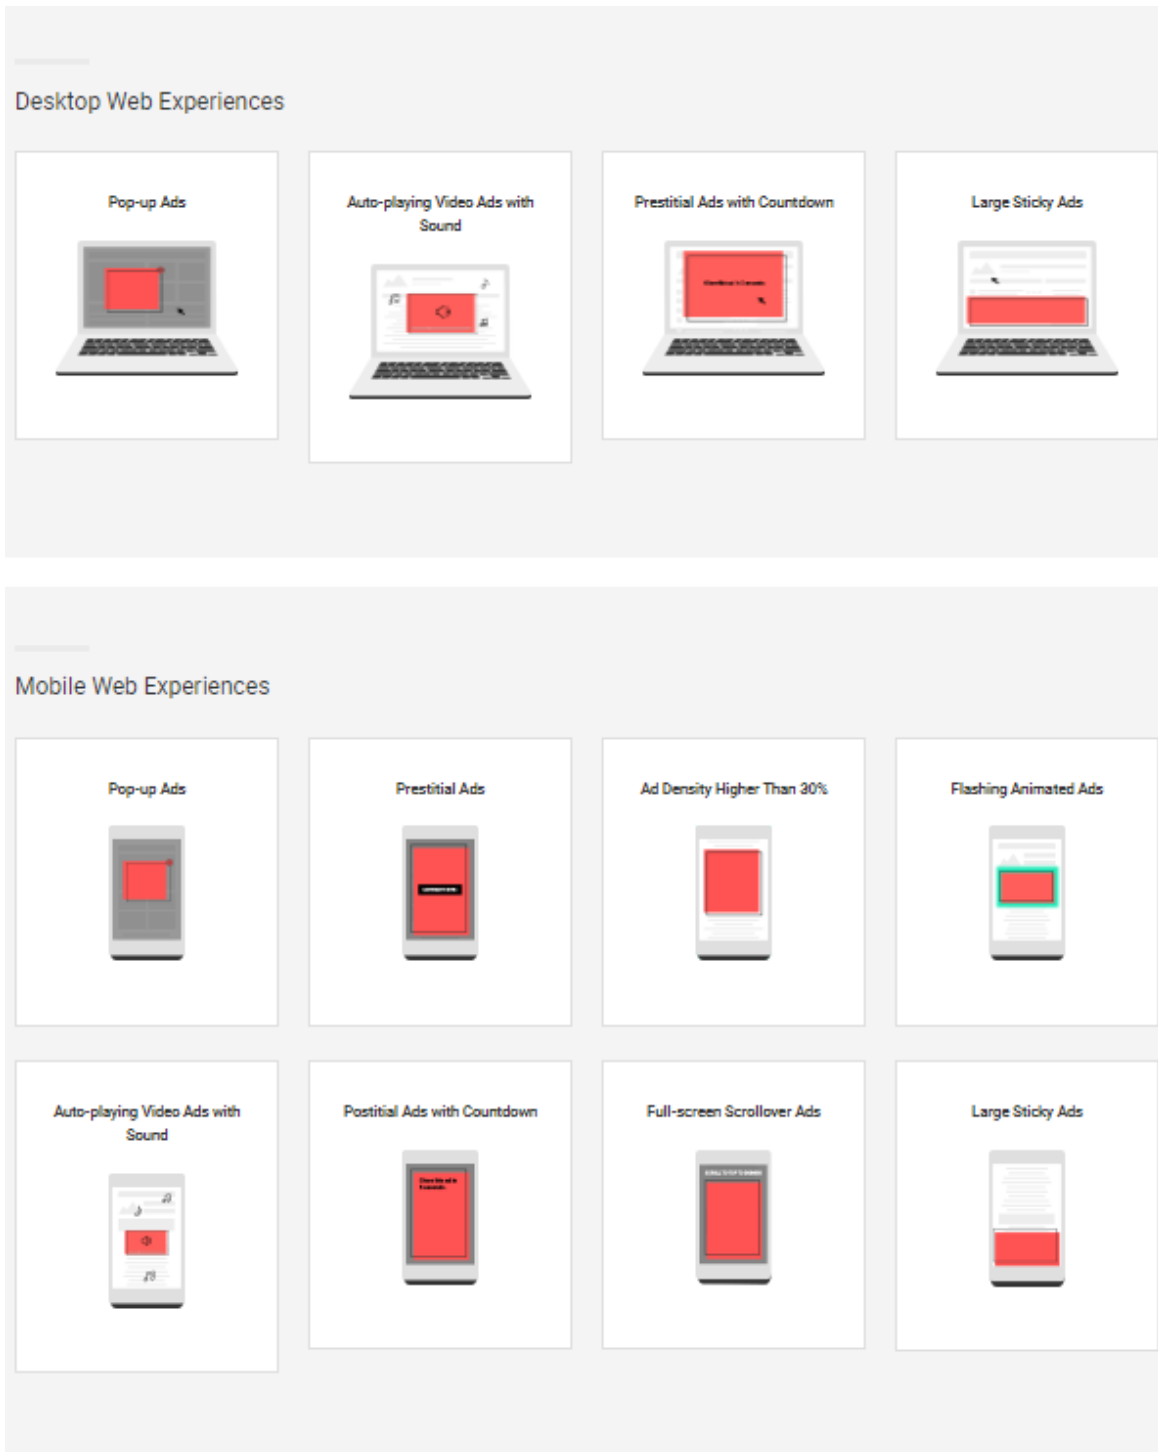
Desktop Web Experiences

Pop-up Ads

Auto-playing Video Ads with Sound

Prestitial Ads with Countdown

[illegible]

Large Sticky Ads

Mobile Web Experiences

Pop-up Ads

Prestitial Ads

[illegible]

Ad Density Higher Than 30%

Flashing Animated Ads

Auto-playing Video Ads with Sound

Postitial Ads with Countdown

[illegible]

Full-screen Scrollover Ads

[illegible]

Large Sticky Ads